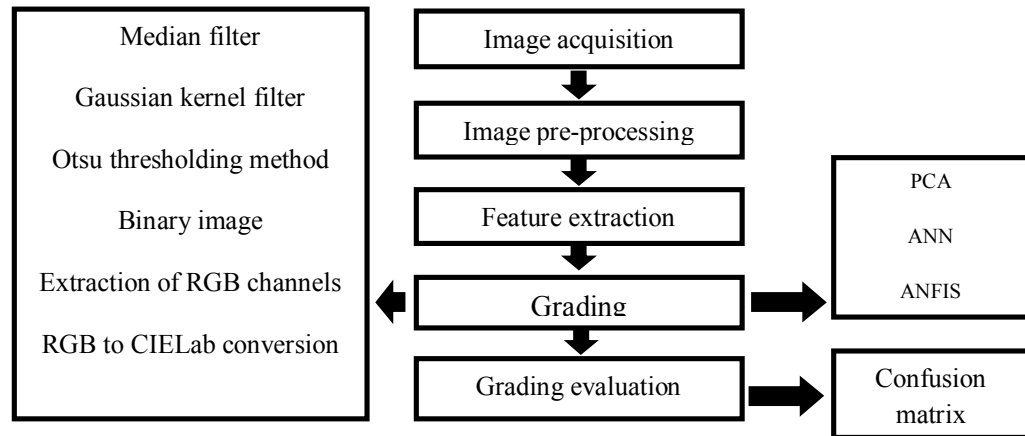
Median filter

Gaussian kernel filter

Otsu thresholding method

Binary image

Extraction of RGB channels

RGB to CIELab conversion

Image acquisition

Image pre-processing

Feature extraction

Grading

Grading evaluation

PCA

ANN

ANFIS

Confusion matrix